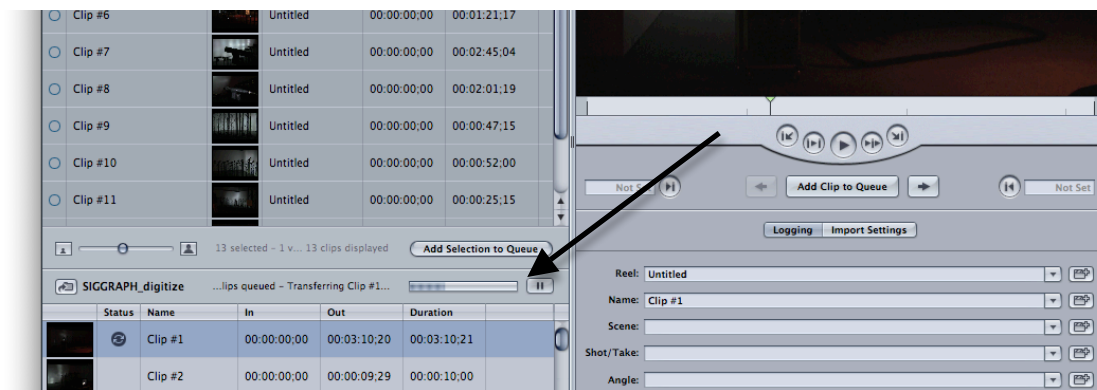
| | | | | |
|---|---|---|---|---|
| Clip #6 | Untitled | 00:00:00;00 | 00:01:21;17 |
| Clip #7 | Untitled | 00:00:00;00 | 00:02:45;04 |
| Clip #8 | Untitled | 00:00:00;00 | 00:02:01;19 |
| Clip #9 | Untitled | 00:00:00;00 | 00:00:47;15 |
| Clip #10 | Untitled | 00:00:00;00 | 00:00:52;00 |
| Clip #11 | Untitled | 00:00:00;00 | 00:00:25;15 |

13 selected – 1 v... 13 clips displayed

Add Selection to Queue

SIGGRAPH_digitize ...lips queued – Transferring Clip #1...

| Status | Name | In | Out | Duration |
|---|---|---|---|---|
| | Clip #1 | 00:00:00;00 | 00:03:10;20 | 00:03:10;21 |
| | Clip #2 | 00:00:00;00 | 00:00:09;29 | 00:00:10;00 |

Not Set

Add Clip to Queue

Not Set

Logging Import Settings

Reel: Untitled

Name: Clip #1

Scene:

Shot/Take:

Angle: